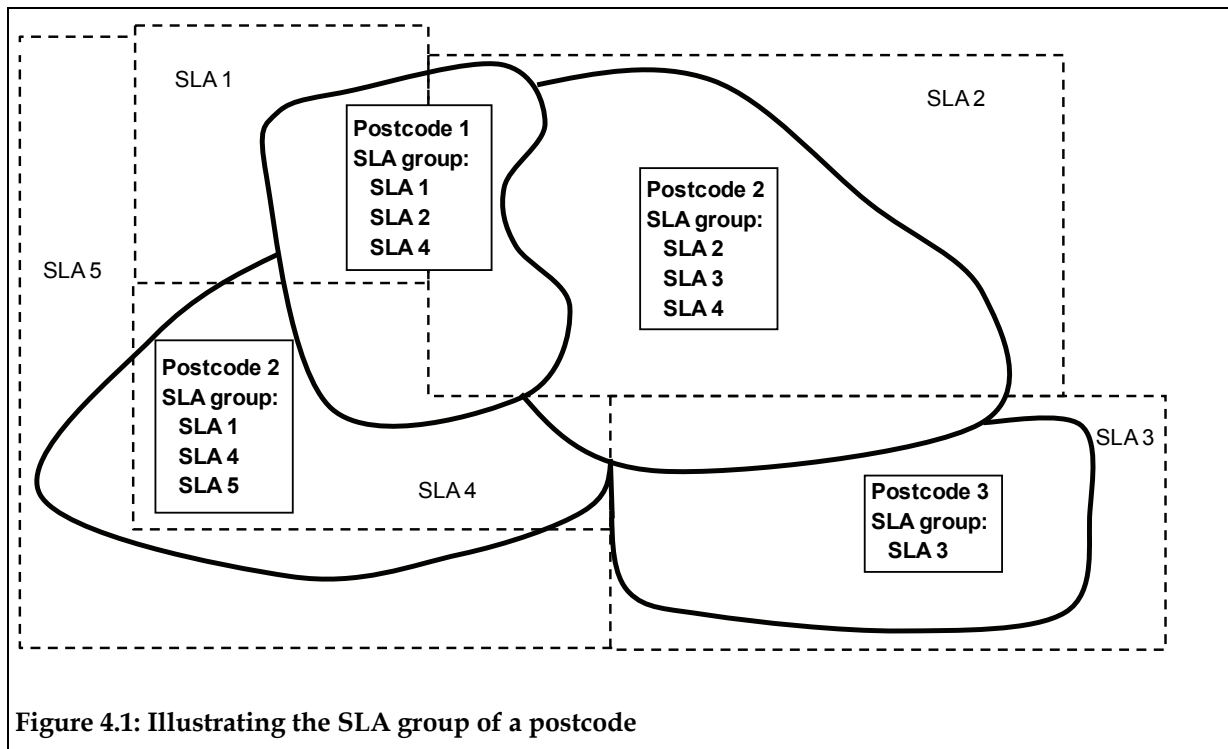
SLA 1

SLA 2

Postcode 1
SLA group:
SLA 1
SLA 2
SLA 4

Postcode 2
SLA group:
SLA 2
SLA 3
SLA 4

SLA 5

Postcode 2
SLA group:
SLA 1
SLA 4
SLA 5

SLA 4

SLA 3

Postcode 3
SLA group:
SLA 3

Figure 4.1: Illustrating the SLA group of a postcode